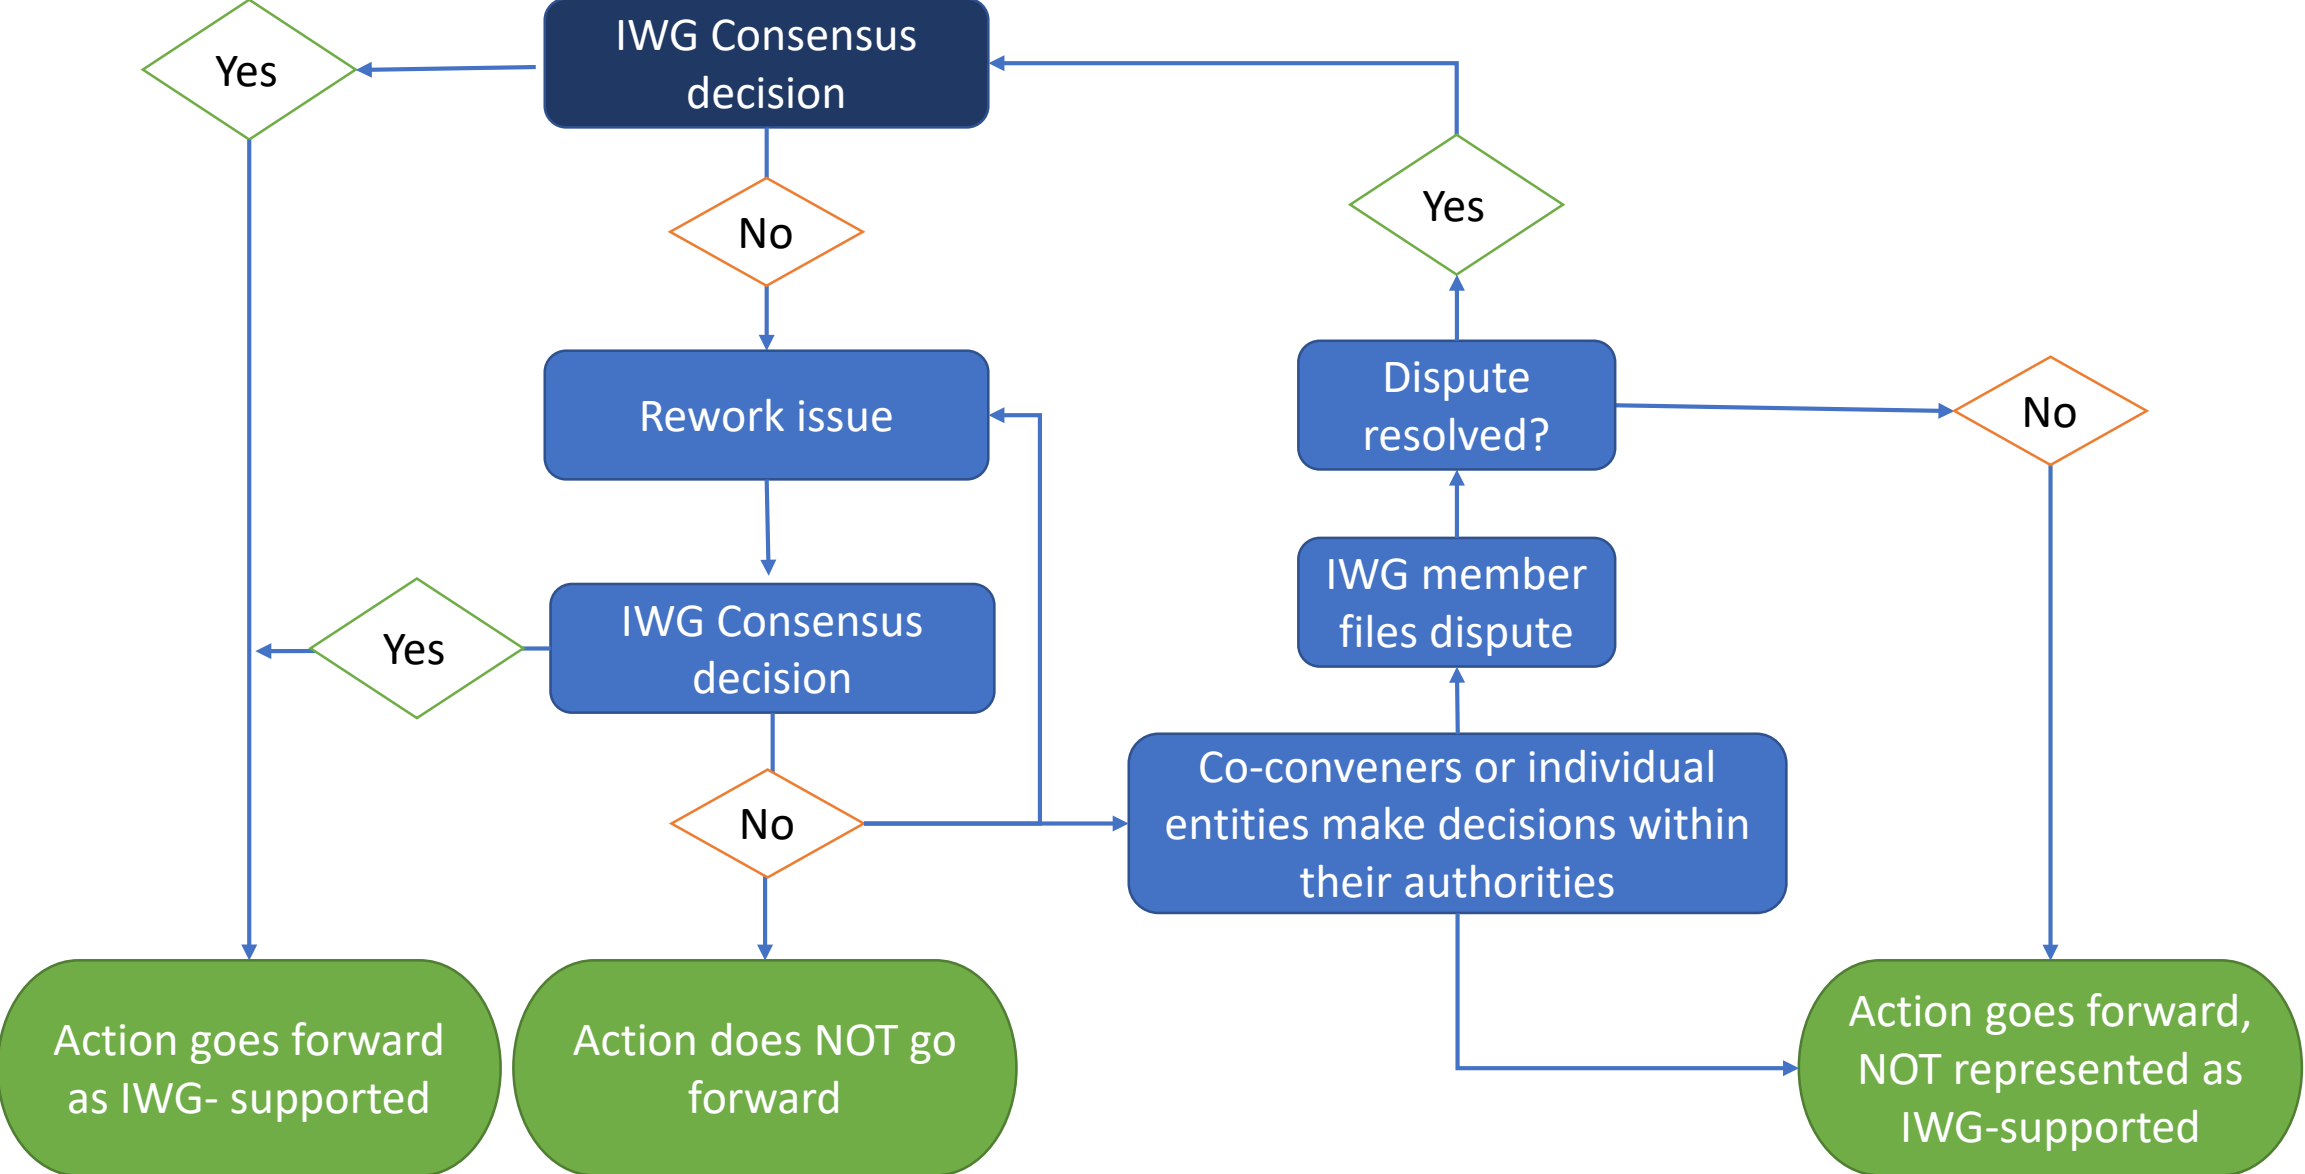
IWG Consensus decision

Yes

No

Yes

Rework issue

Dispute resolved?

No

IWG member files dispute

IWG Consensus decision

Yes

No

Co-conveners or individual entities make decisions within their authorities

Action goes forward as IWG- supported

Action does NOT go forward

Action goes forward, NOT represented as IWG-supported